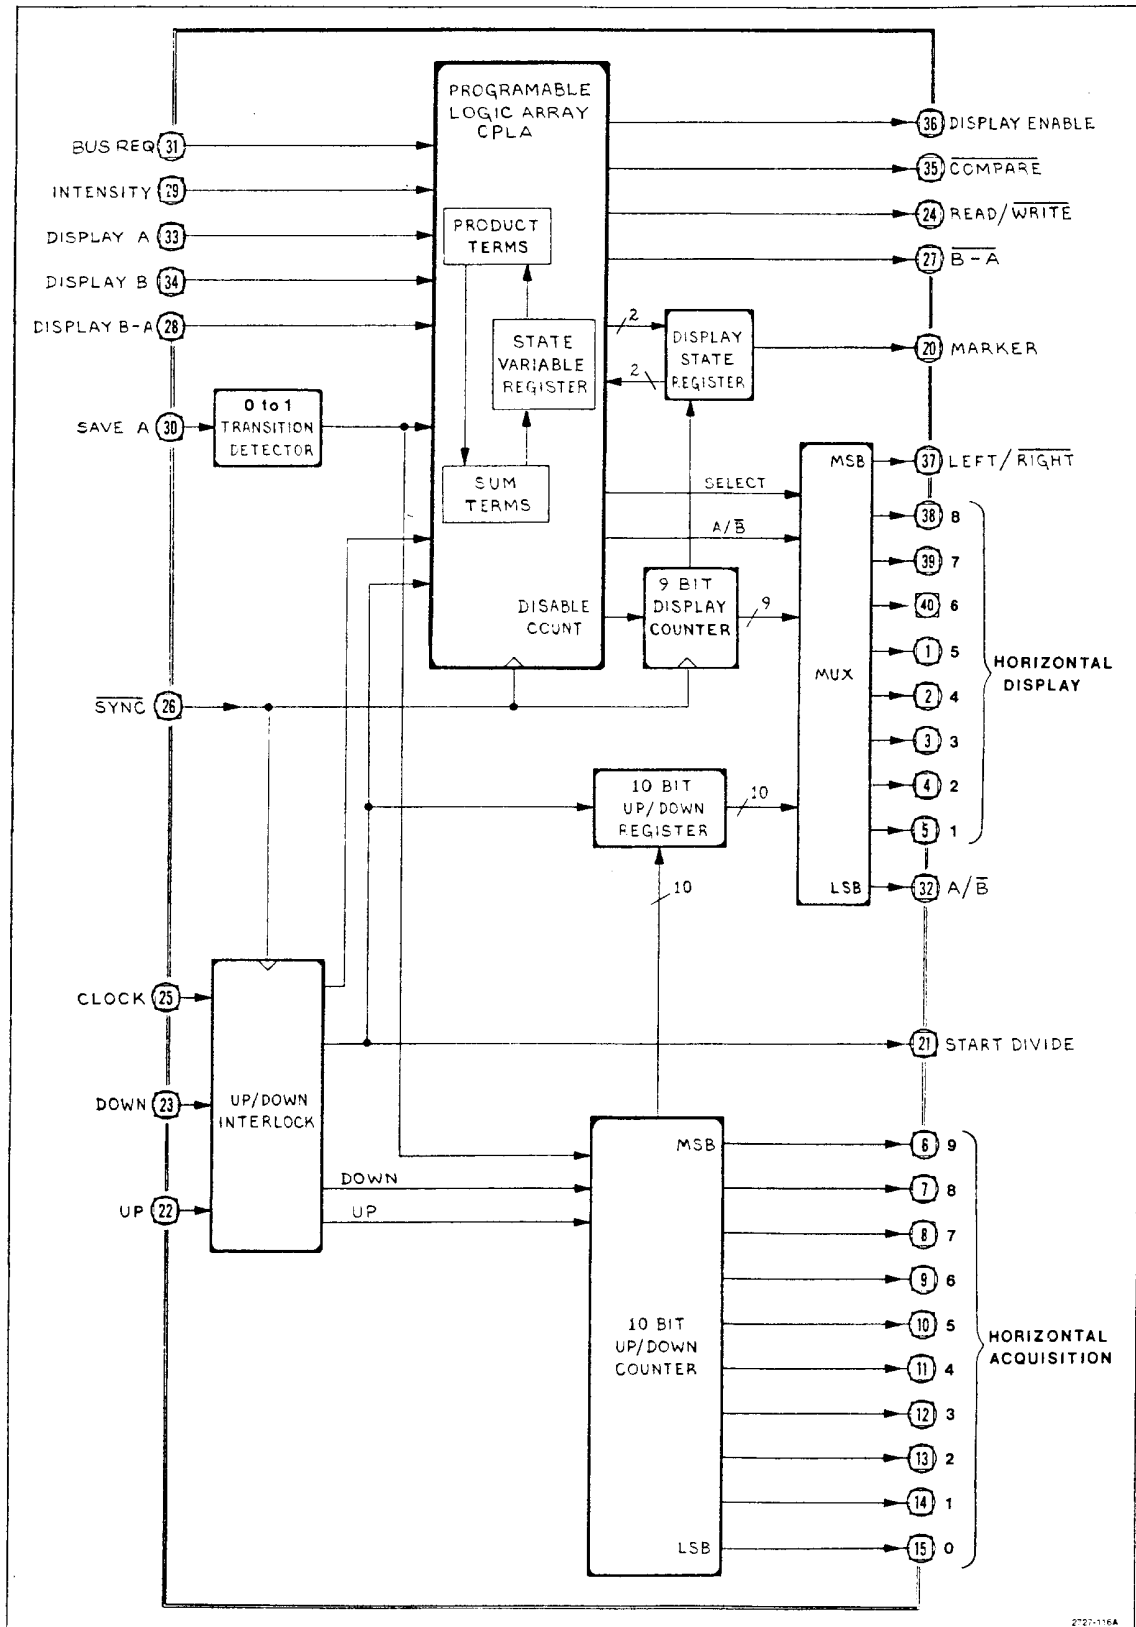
PROGRAMABLE LOGIC ARRAY CPLA

BUS REQ 31
INTENSITY 29
DISPLAY A 33
DISPLAY B 34
DISPLAY B-A 28
SAVE A 30

PRODUCT TERMS
STATE VARIABLE REGISTER
SUM TERMS
0 to 1 TRANSITION DETECTOR
DISPLAY STATE REGISTER
2
2

36 DISPLAY ENABLE
35 $\overline{\text{COMPARE}}$
24 READ/$\overline{\text{WRITE}}$
27 $\overline{\text{B - A}}$
20 MARKER
37 LEFT/$\overline{\text{RIGHT}}$

SELECT
A/$\overline{\text{B}}$
DISABLE COUNT
9 BIT DISPLAY COUNTER
9
MSB
MUX
LSB

38 8
39 7
40 6
1 5
2 4
3 3
4 2
5 1
HORIZONTAL DISPLAY
32 A/$\overline{\text{B}}$

$\overline{\text{SYNC}}$ 26

10 BIT UP/DOWN REGISTER
10
10

CLOCK 25
DOWN 23
UP 22
UP/DOWN INTERLOCK
DOWN
UP

21 START DIVIDE

10 BIT UP/DOWN COUNTER
MSB
LSB
6 9
7 8
8 7
9 6
10 5
11 4
12 3
13 2
14 1
15 0
HORIZONTAL ACQUISITION

2727-116A